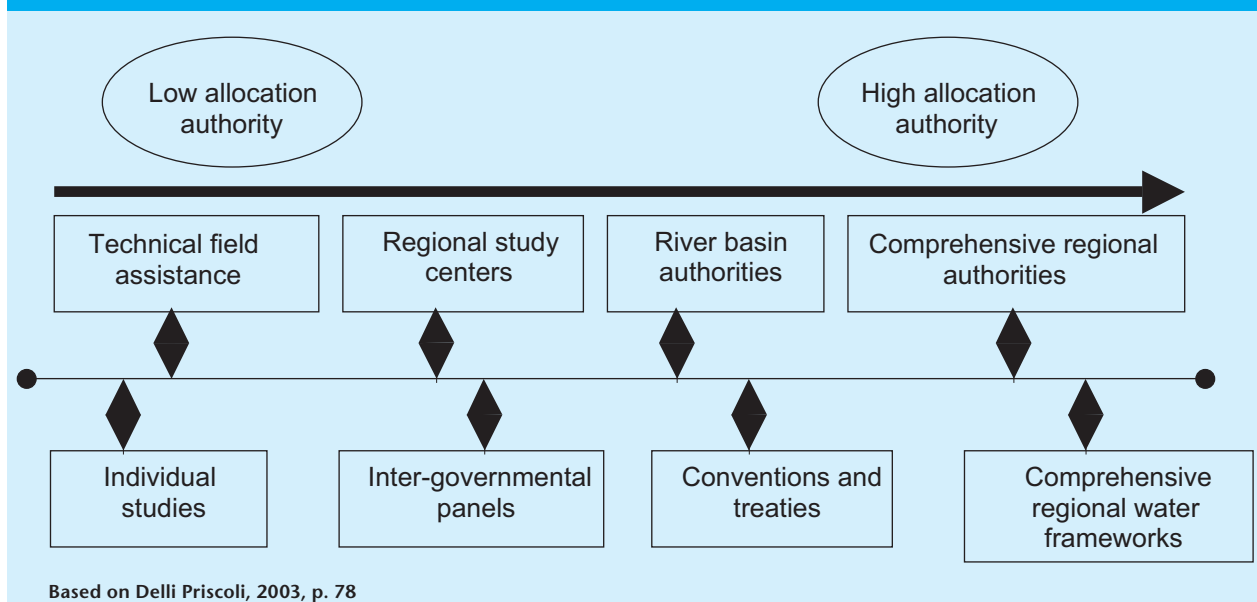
Low allocation authority

High allocation authority

Technical field assistance

Regional study centers

River basin authorities

Comprehensive regional authorities

Individual studies

Inter-governmental panels

Conventions and treaties

Comprehensive regional water frameworks

Based on Delli Priscoli, 2003, p. 78